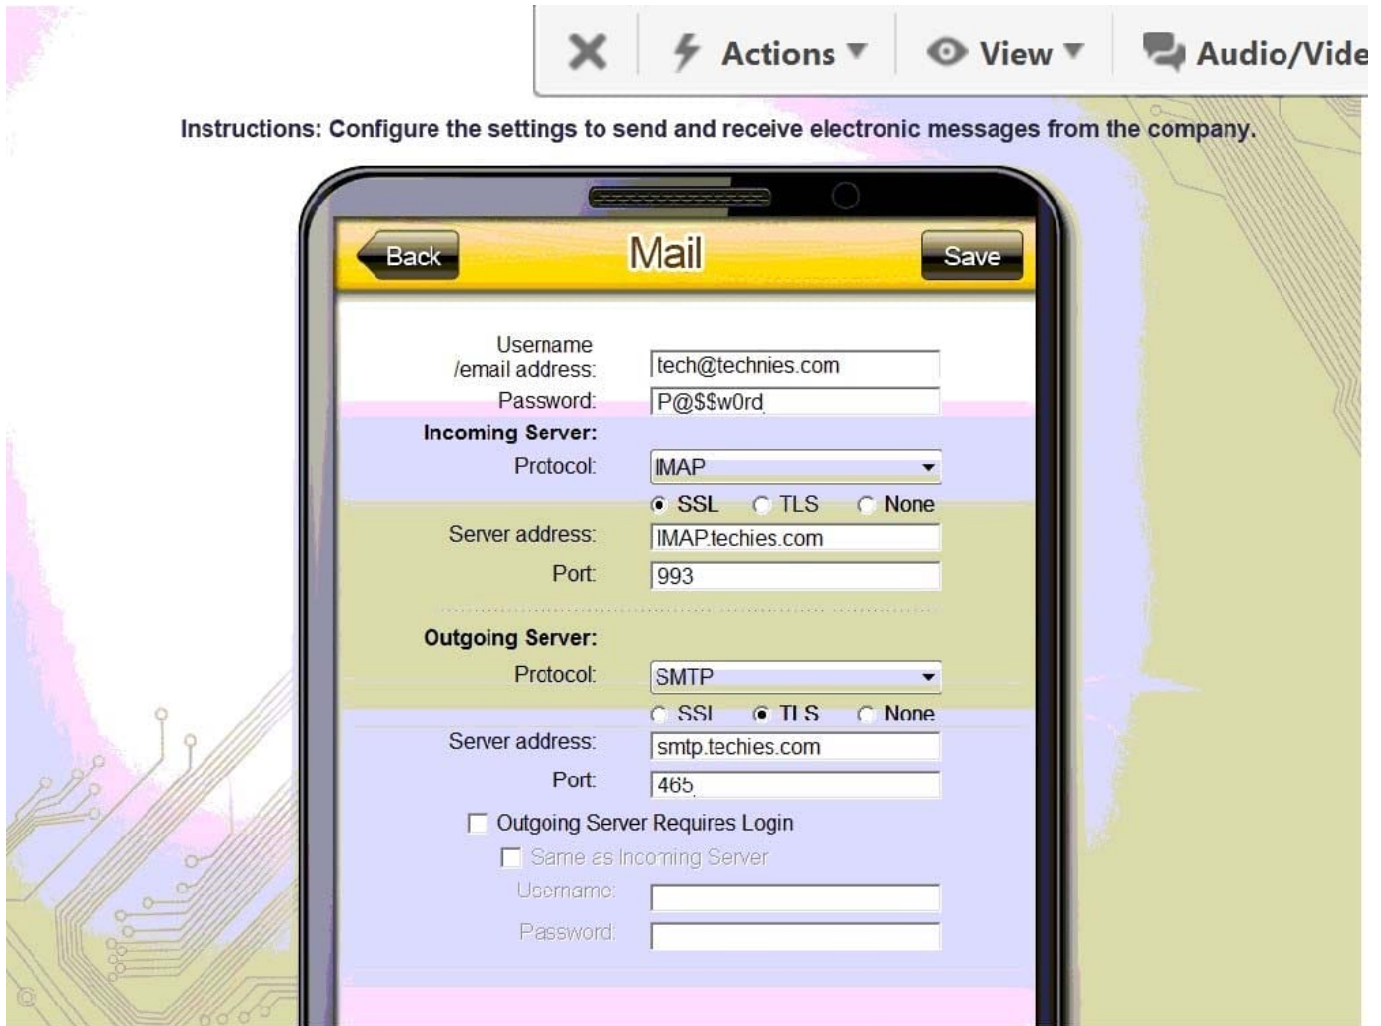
Actions View Audio/Vide

Instructions: Configure the settings to send and receive electronic messages from the company.

Back Mail Save

Username /email address: tech@technies.com
Password: P@$$w0rd

Incoming Server:
Protocol: IMAP
SSL TLS None
Server address: IMAP.techies.com
Port: 993

Outgoing Server:
Protocol: SMTP
SSL TLS None
Server address: smtp.techies.com
Port: 465

Outgoing Server Requires Login
Same as Incoming Server
Username:
Password: